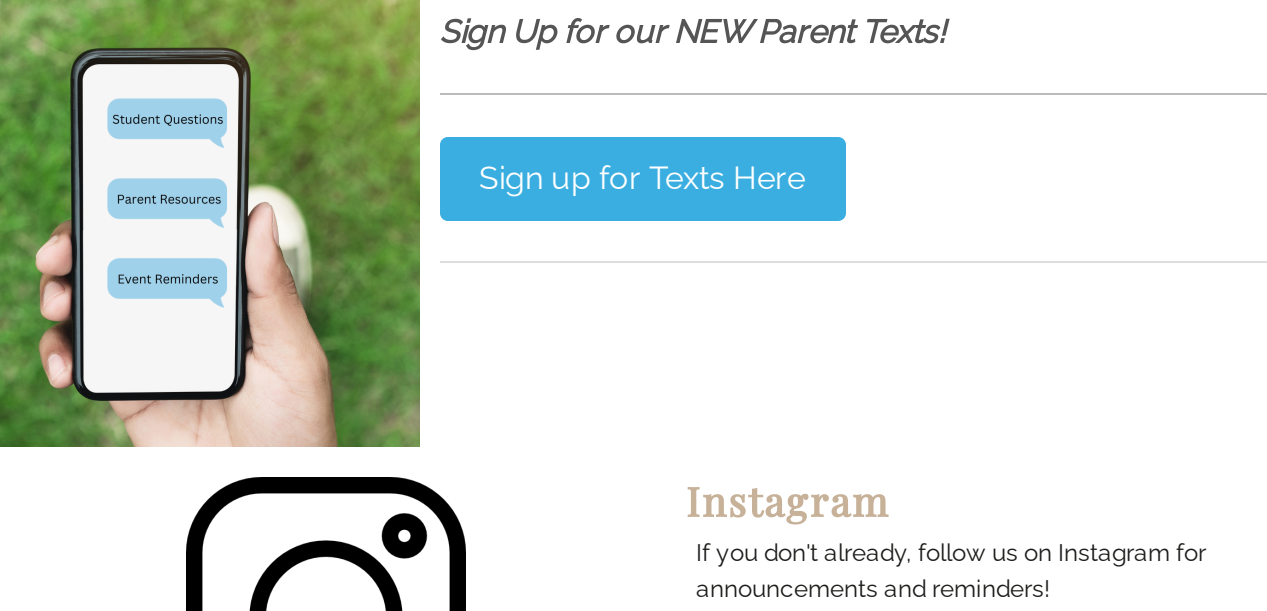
Student Questions

Parent Resources

Event Reminders

Sign Up for our NEW Parent Texts!

Sign up for Texts Here

Instagram

If you don't already, follow us on Instagram for announcements and reminders!